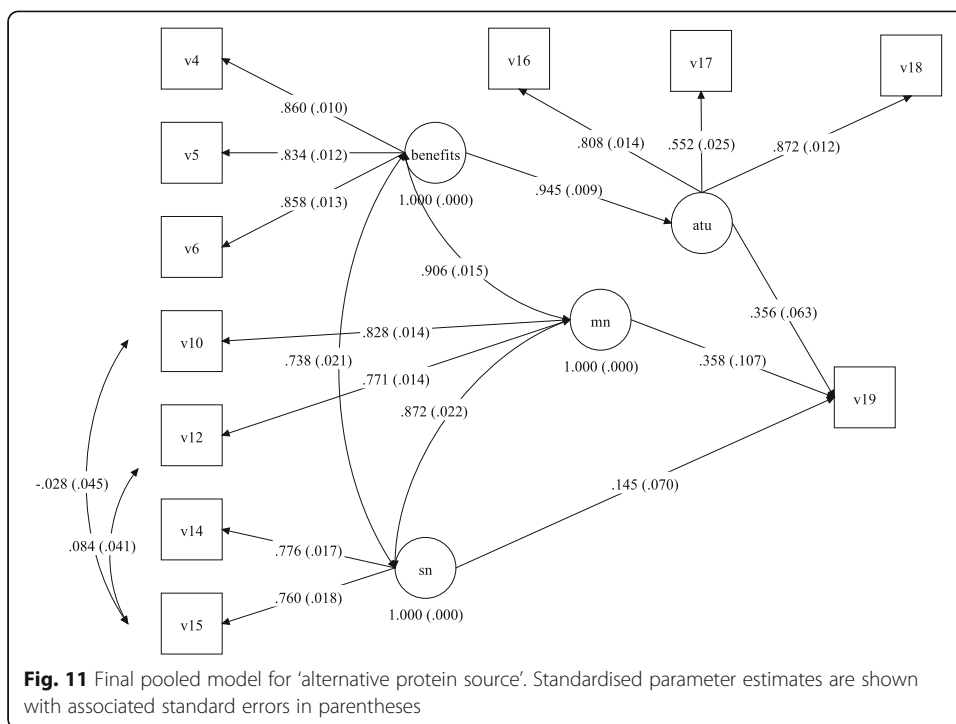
v4

v5

v6

v10

v12

v14

v15

v16

v17

v18

.860 (.010)

.834 (.012)

.858 (.013)

benefits

1.000 (.000)

.808 (.014)

.552 (.025)

.872 (.012)

.945 (.009)

atu

.906 (.015)

mn

1.000 (.000)

.828 (.014)

.738 (.021)

.771 (.014)

.356 (.063)

.358 (.107)

v19

.872 (.022)

-.028 (.045)

.084 (.041)

.145 (.070)

.776 (.017)

sn

.760 (.018)

1.000 (.000)

**Fig. 11** Final pooled model for 'alternative protein source'. Standardised parameter estimates are shown with associated standard errors in parentheses